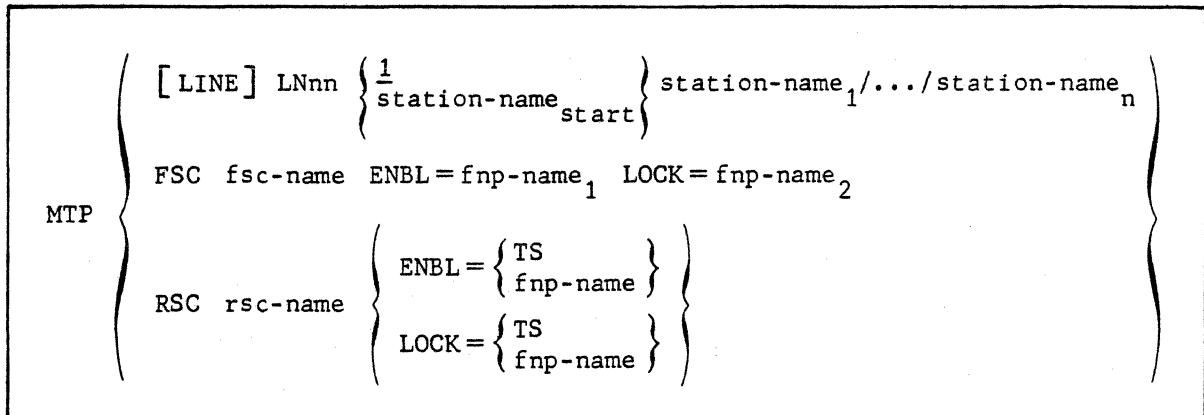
$$\text{MTP}\left\{\begin{array}{l}[\text{LINE}]\ \text{LNnn}\ \left\{\begin{array}{l}\underline{1}\\ \text{station-name}_{\text{start}}\end{array}\right\}\ \text{station-name}_1/\ldots/\text{station-name}_n\\ \text{FSC fsc-name ENBL}=\text{fnp-name}_1\ \ \text{LOCK}=\text{fnp-name}_2\\ \text{RSC rsc-name}\ \left\{\begin{array}{l}\text{ENBL}=\left\{\begin{array}{l}\text{TS}\\ \text{fnp-name}\end{array}\right\}\\ \text{LOCK}=\left\{\begin{array}{l}\text{TS}\\ \text{fnp-name}\end{array}\right\}\end{array}\right\}\end{array}\right\}$$